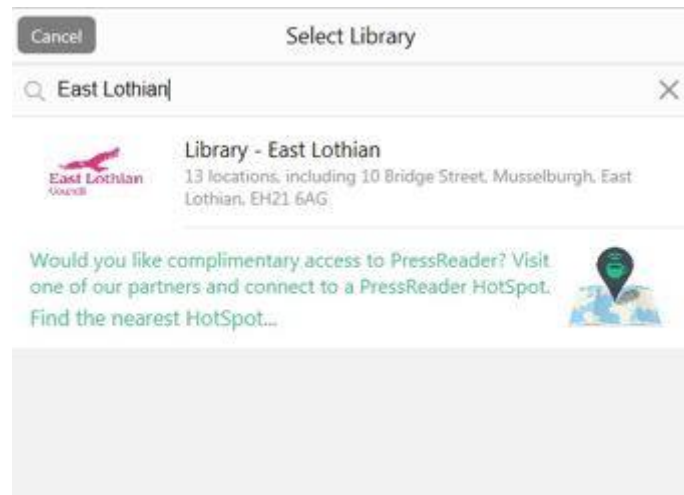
Cancel

Select Library

East Lothian

East Lothian Council

Library - East Lothian

13 locations, including 10 Bridge Street, Musselburgh, East Lothian, EH21 6AG

Would you like complimentary access to PressReader? Visit one of our partners and connect to a PressReader HotSpot.

Find the nearest HotSpot...